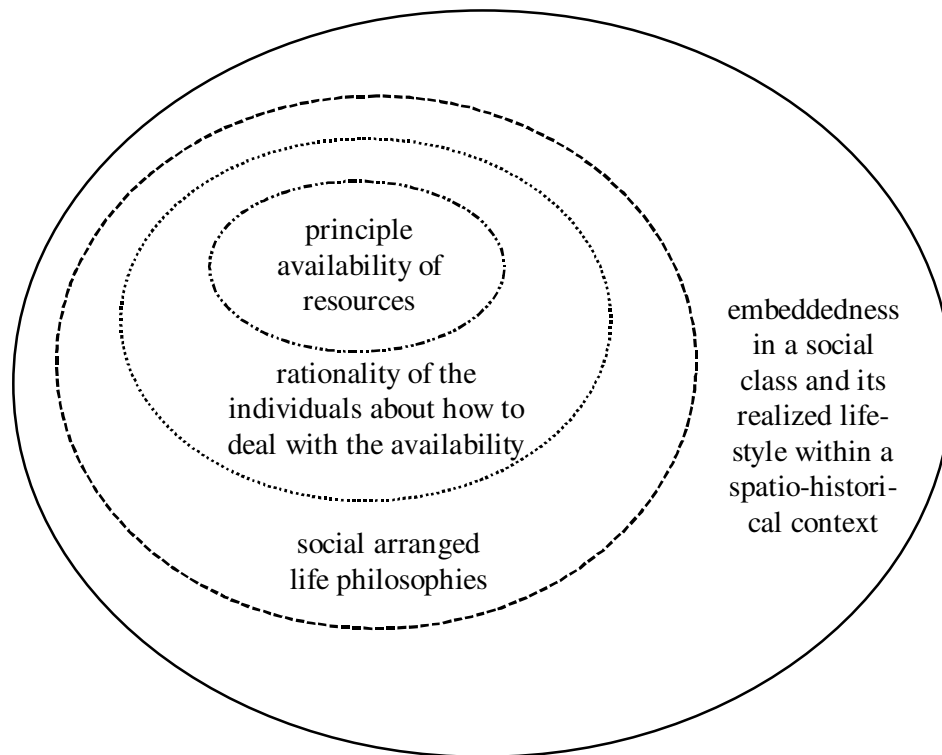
principle availability of resources

rationality of the individuals about how to deal with the availability

social arranged life philosophies

embeddedness in a social class and its realized lifestyle within a spatio-historical context